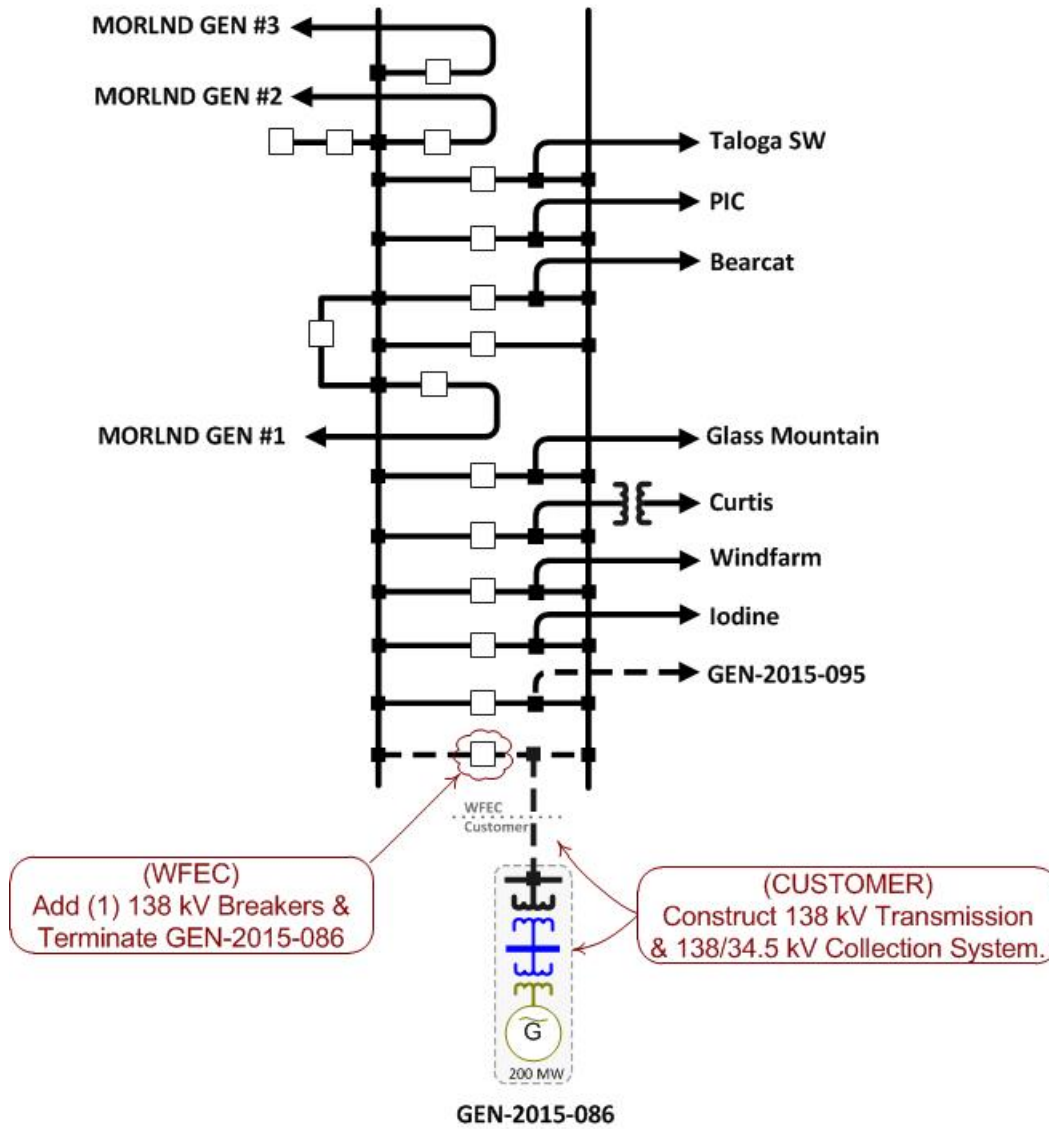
MORLND GEN #3
MORLND GEN #2
Taloga SW
PIC
Bearcat
MORLND GEN #1
Glass Mountain
Curtis
Windfarm
Iodine
GEN-2015-095
WFEC
Customer
(WFEC)
Add (1) 138 kV Breakers & Terminate GEN-2015-086
(CUSTOMER)
Construct 138 kV Transmission & 138/34.5 kV Collection System.
G
200 MW
GEN-2015-086